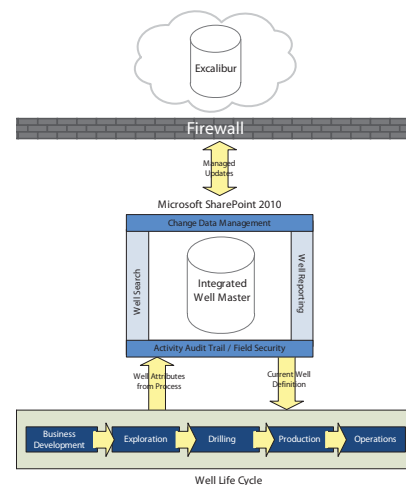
Excalibur

Firewall

Managed Updates

Microsoft SharePoint 2010

Change Data Management

Well Search

Integrated Well Master

Well Reporting

Activity Audit Trail / Field Security

Well Attributes from Process

Current Well Definition

Business Development

Exploration

Drilling

Production

Operations

Well Life Cycle